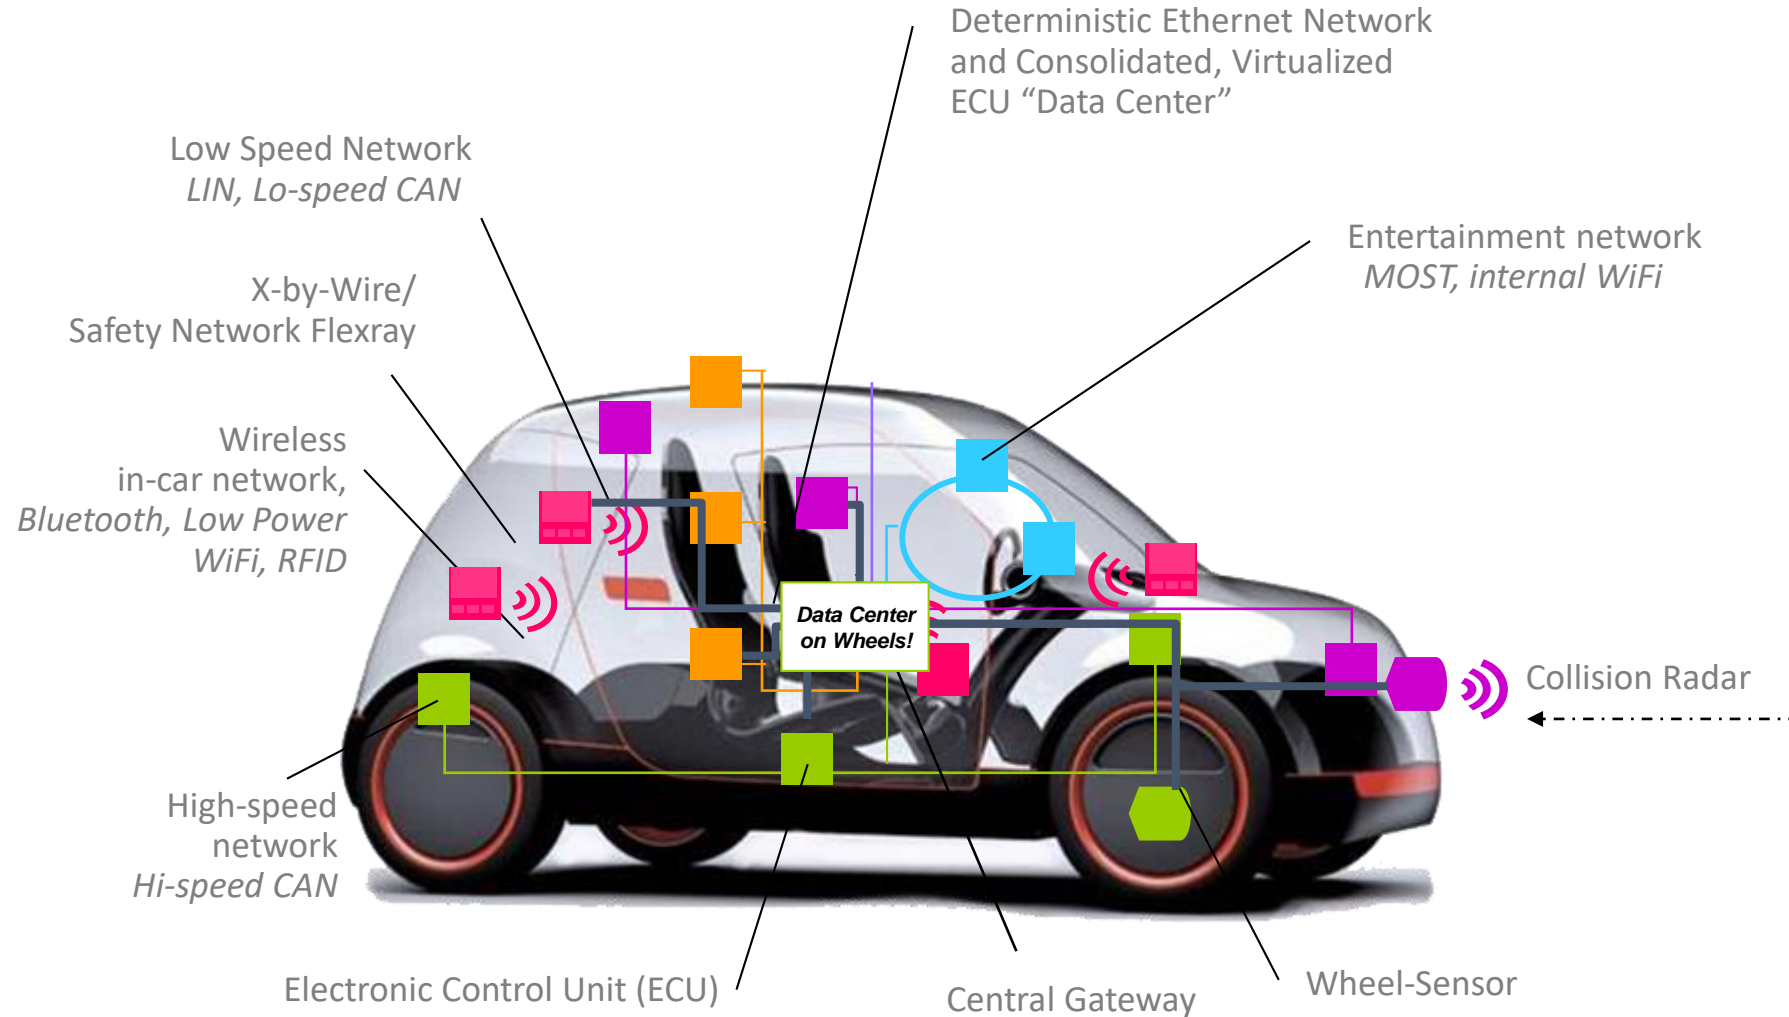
Deterministic Ethernet Network and Consolidated, Virtualized ECU “Data Center”

Low Speed Network
LIN, Lo-speed CAN

Entertainment network
MOST, internal WiFi

X-by-Wire/
Safety Network Flexray

Wireless in-car network,
Bluetooth, Low Power WiFi, RFID

Data Center on Wheels!

Collision Radar

High-speed network
Hi-speed CAN

Electronic Control Unit (ECU)

Central Gateway

Wheel-Sensor